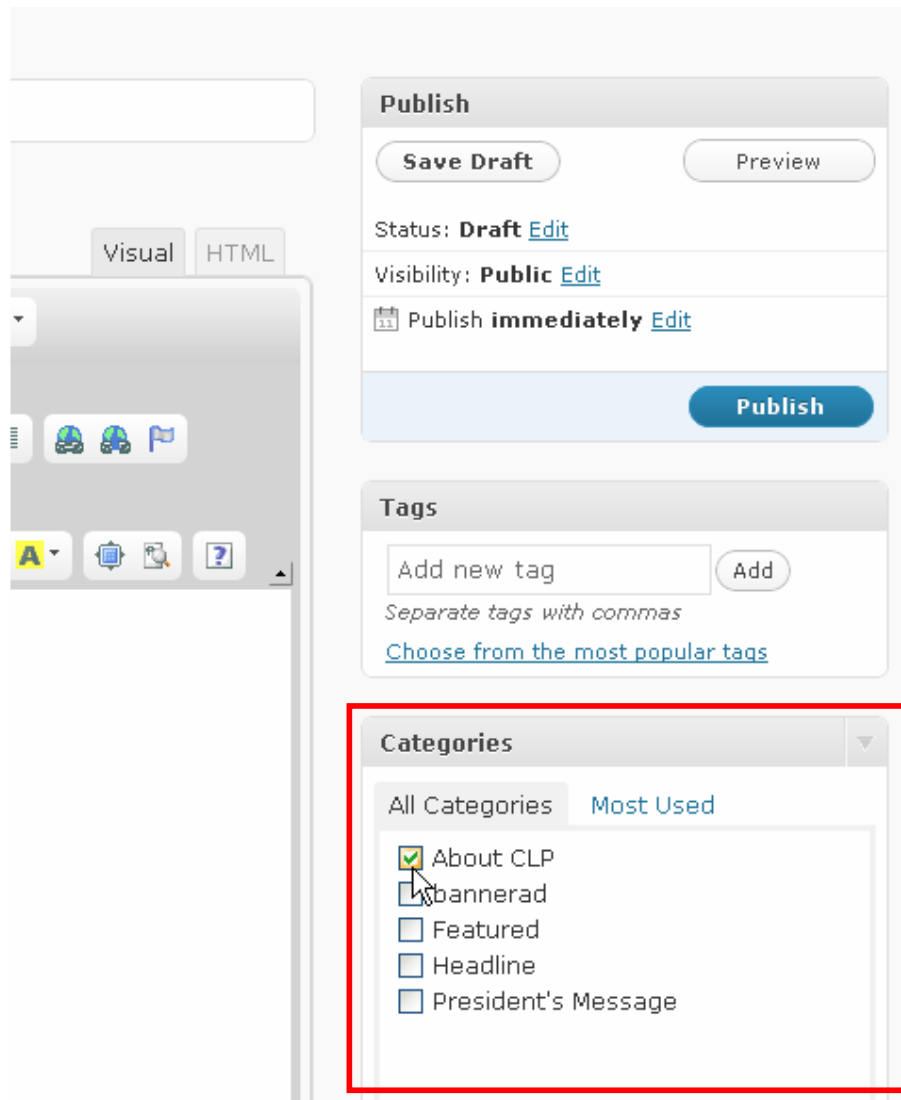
Visual HTML

Publish

Save Draft

Preview

Status: Draft Edit

Visibility: Public Edit

Publish immediately Edit

Publish

Tags

Add new tag

Add

Separate tags with commas

Choose from the most popular tags

Categories

All Categories

Most Used

About CLP

bannerad

Featured

Headline

President's Message